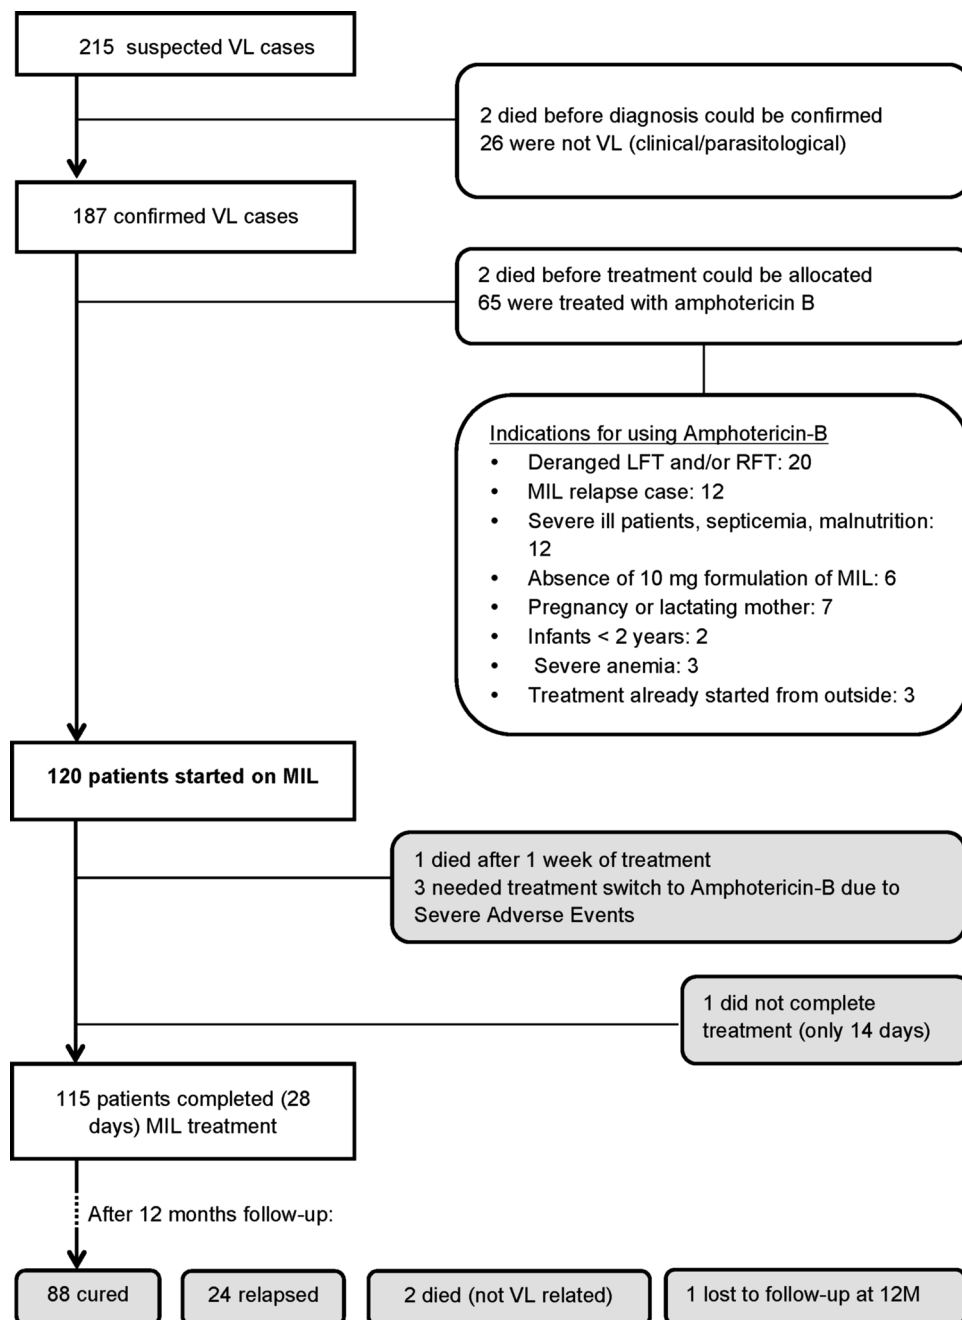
215 suspected VL cases

2 died before diagnosis could be confirmed
26 were not VL (clinical/parasitological)

187 confirmed VL cases

2 died before treatment could be allocated
65 were treated with amphotericin B

Indications for using Amphotericin-B
- Deranged LFT and/or RFT: 20
- MIL relapse case: 12
- Severe ill patients, septicemia, malnutrition: 12
- Absence of 10 mg formulation of MIL: 6
- Pregnancy or lactating mother: 7
- Infants < 2 years: 2
- Severe anemia: 3
- Treatment already started from outside: 3

120 patients started on MIL

1 died after 1 week of treatment
3 needed treatment switch to Amphotericin-B due to Severe Adverse Events

1 did not complete treatment (only 14 days)

115 patients completed (28 days) MIL treatment

After 12 months follow-up:

88 cured

24 relapsed

2 died (not VL related)

1 lost to follow-up at 12M